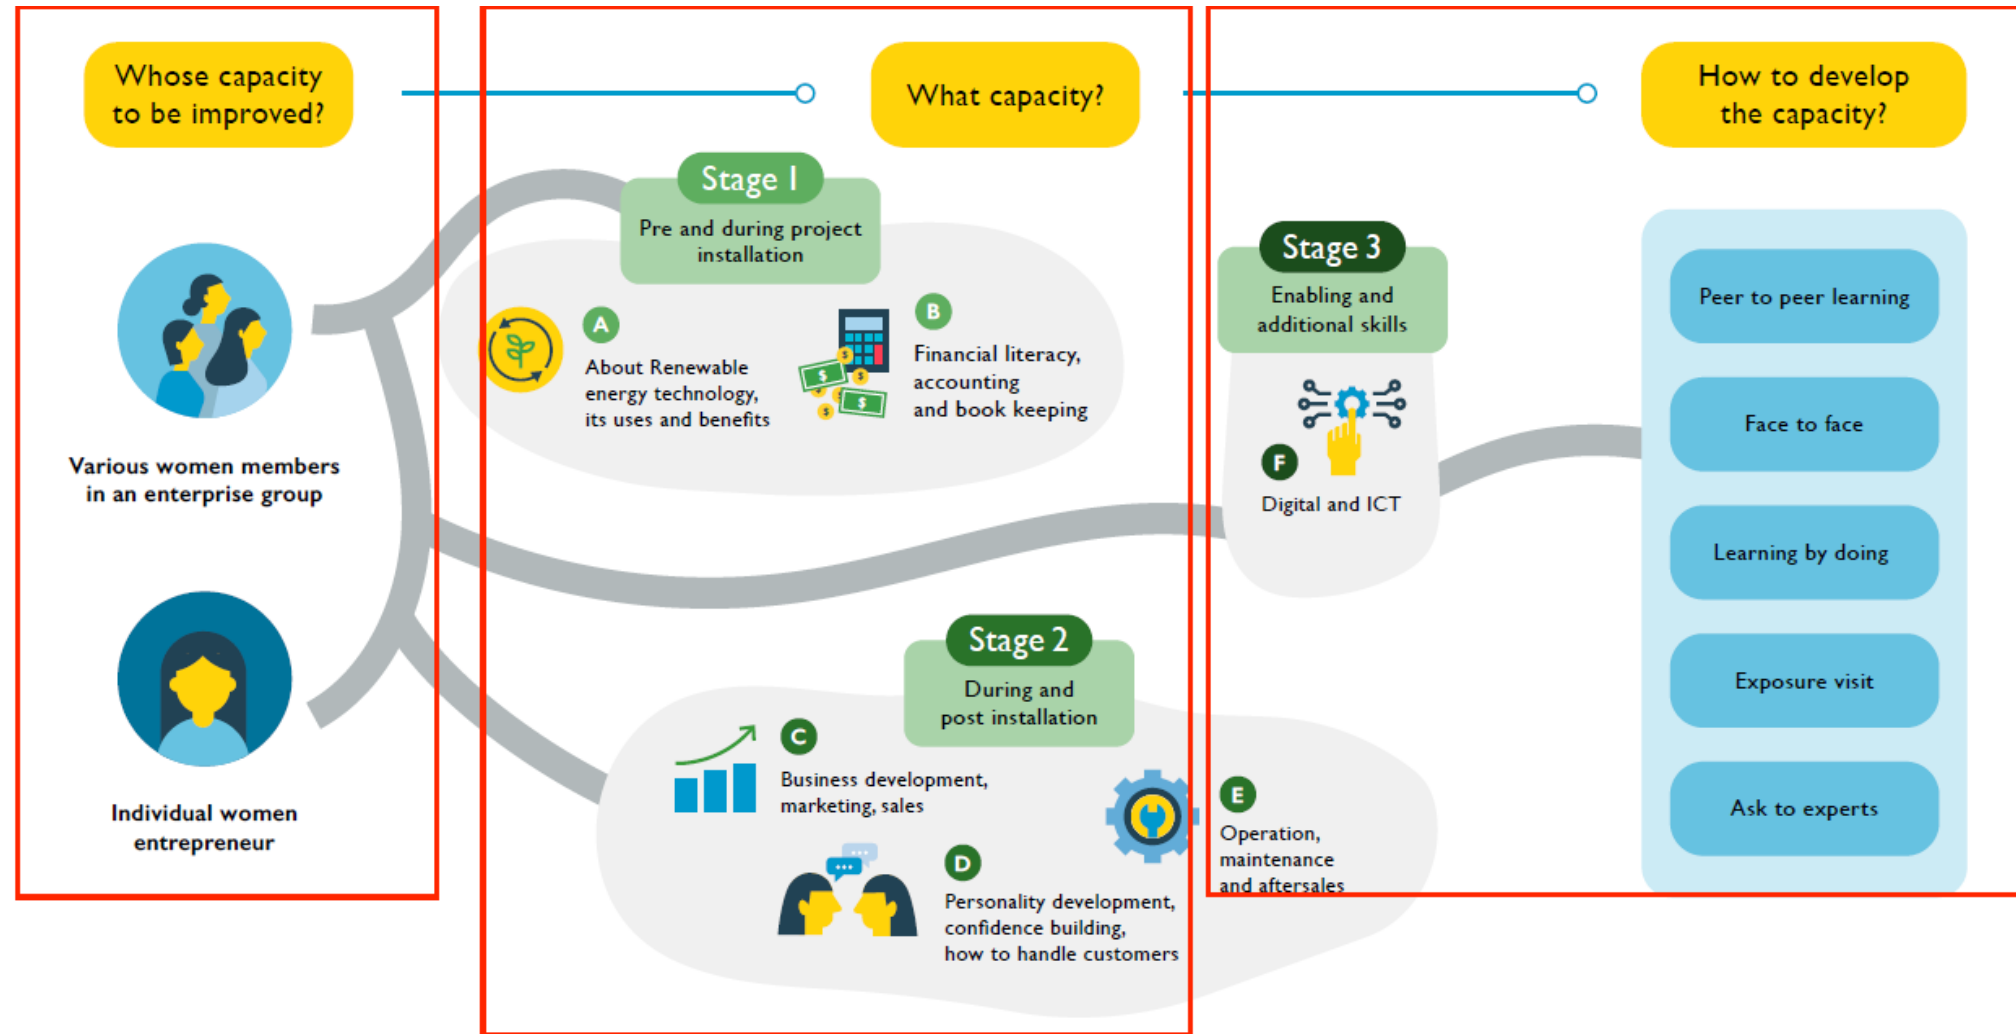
Whose capacity to be improved?

What capacity?

How to develop the capacity?

Various women members in an enterprise group

Individual women entrepreneur

Stage 1
Pre and during project installation

A
About Renewable energy technology, its uses and benefits

B
Financial literacy, accounting and book keeping

Stage 2
During and post installation

C
Business development, marketing, sales

D
Personality development, confidence building, how to handle customers

E
Operation, maintenance and aftersales

Stage 3
Enabling and additional skills

F
Digital and ICT

Peer to peer learning

Face to face

Learning by doing

Exposure visit

Ask to experts